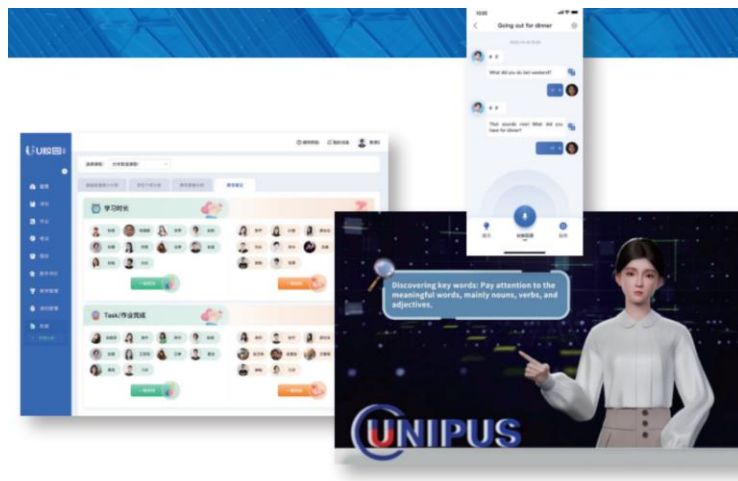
U校园

学习时长

Task/作业完成

Going out for dinner

What did you do last weekend?

That sounds nice! What do you have for dinner?

Discovering key words: Pay attention to the meaningful words, mainly nouns, verbs, and adjectives.

UNIPUS